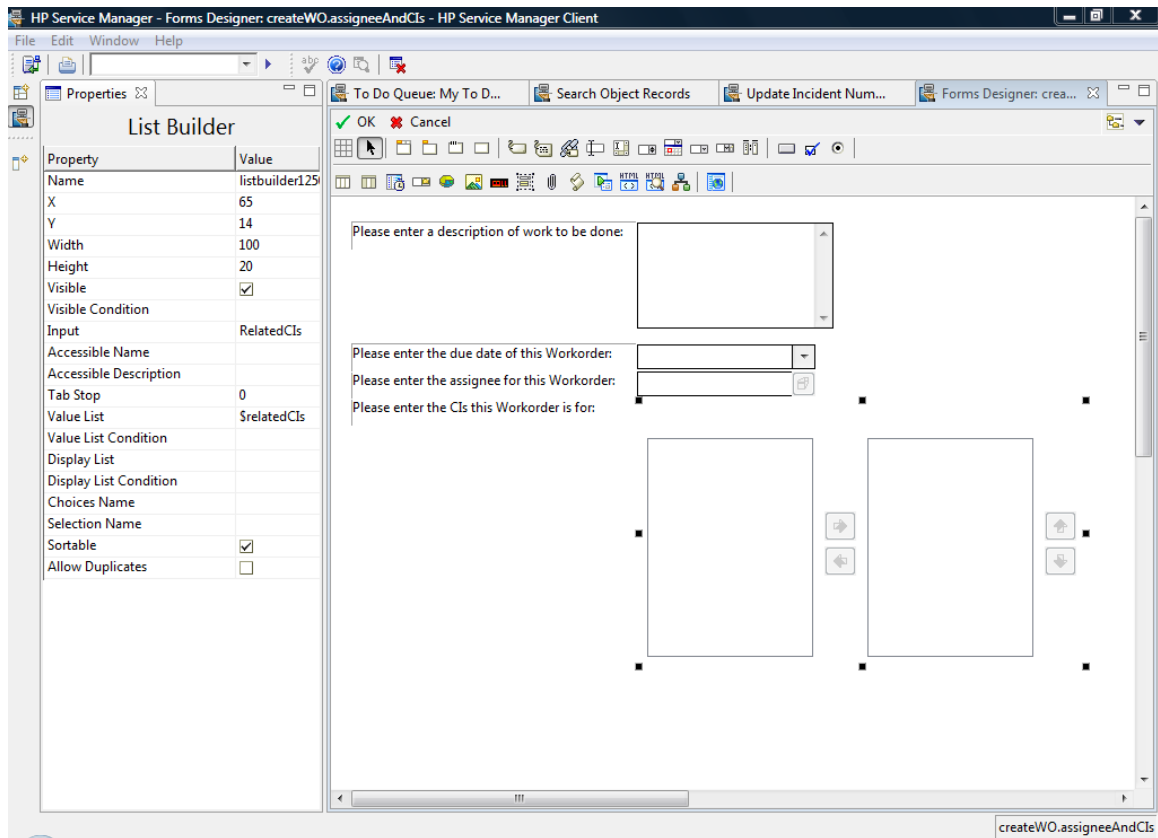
HP Service Manager - Forms Designer: createWO.assigneeAndCIs - HP Service Manager Client

File Edit Window Help

Properties

List Builder

| Property | Value |
|---|---|
| Name | listbuilder125 |
| X | 65 |
| Y | 14 |
| Width | 100 |
| Height | 20 |
| Visible | ☑ |
| Visible Condition | |
| Input | RelatedCIs |
| Accessible Name | |
| Accessible Description | |
| Tab Stop | 0 |
| Value List | $relatedCIs |
| Value List Condition | |
| Display List | |
| Display List Condition | |
| Choices Name | |
| Selection Name | |
| Sortable | ☑ |
| Allow Duplicates | ☐ |

To Do Queue: My To D...

Search Object Records

Update Incident Num...

Forms Designer: crea...

OK Cancel

Please enter a description of work to be done:

Please enter the due date of this Workorder:

Please enter the assignee for this Workorder:

Please enter the CIs this Workorder is for:

createWO.assigneeAndCIs